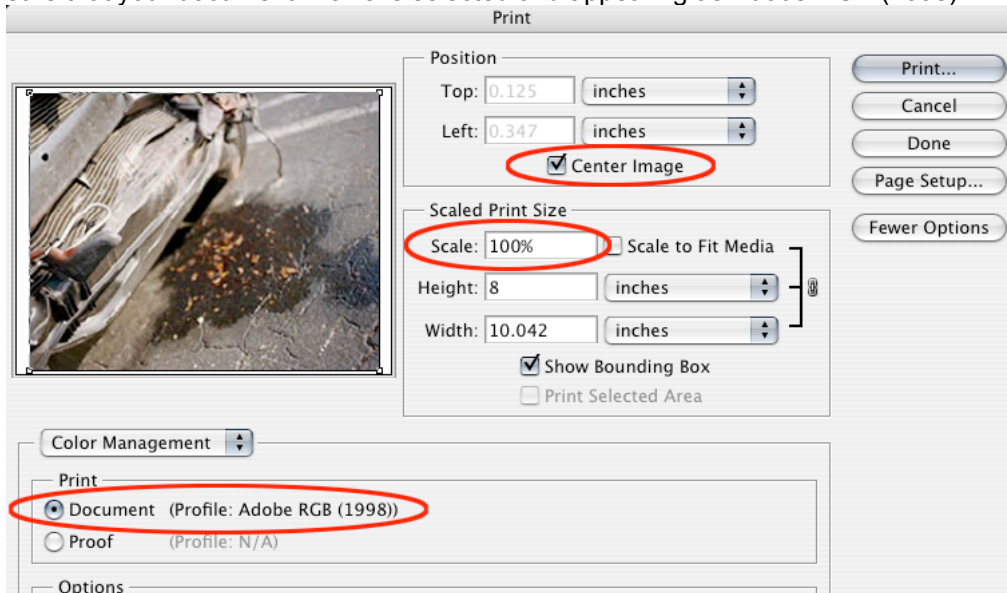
Print

Position

Top: 0.125 inches

Left: 0.347 inches

Center Image

Scaled Print Size

Scale: 100% Scale to Fit Media

Height: 8 inches

Width: 10.042 inches

Show Bounding Box

Print Selected Area

Print...

Cancel

Done

Page Setup...

Fewer Options

Color Management

Print

Document (Profile: Adobe RGB (1998))

Proof (Profile: N/A)

Options